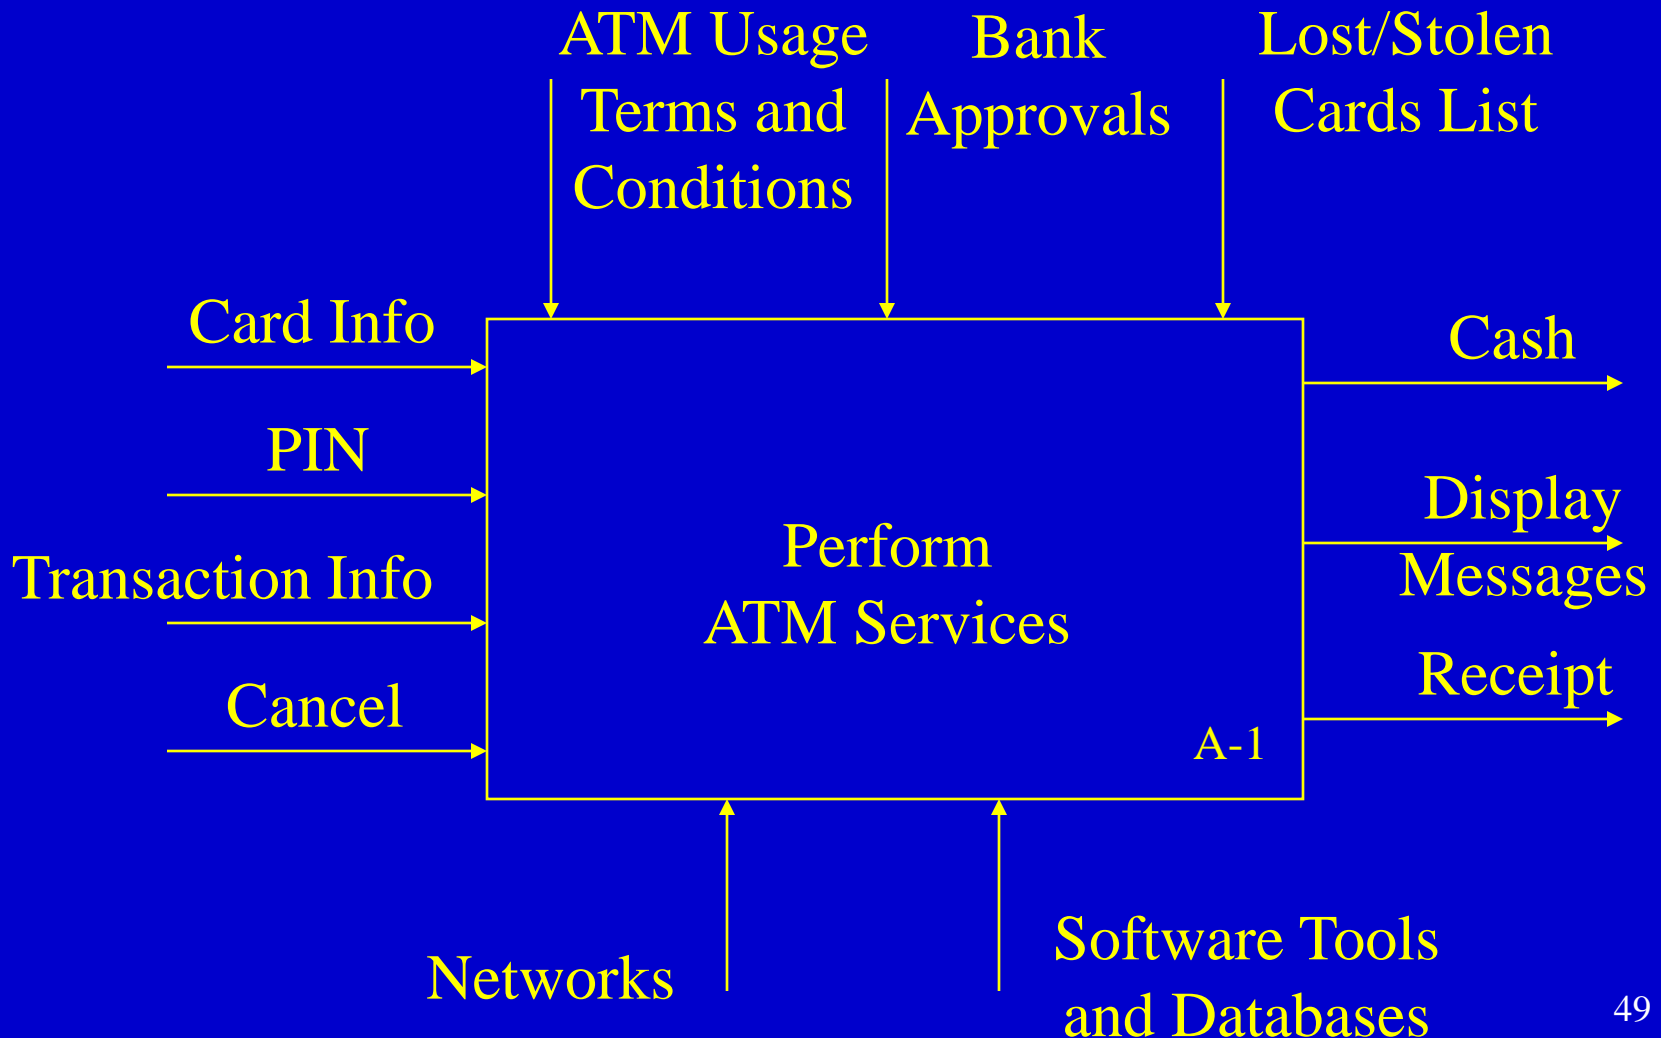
ATM Usage Terms and Conditions

Bank Approvals

Lost/Stolen Cards List

Card Info

PIN

Transaction Info

Cancel

Perform ATM Services

A-1

Cash

Display Messages

Receipt

Networks

Software Tools and Databases

49